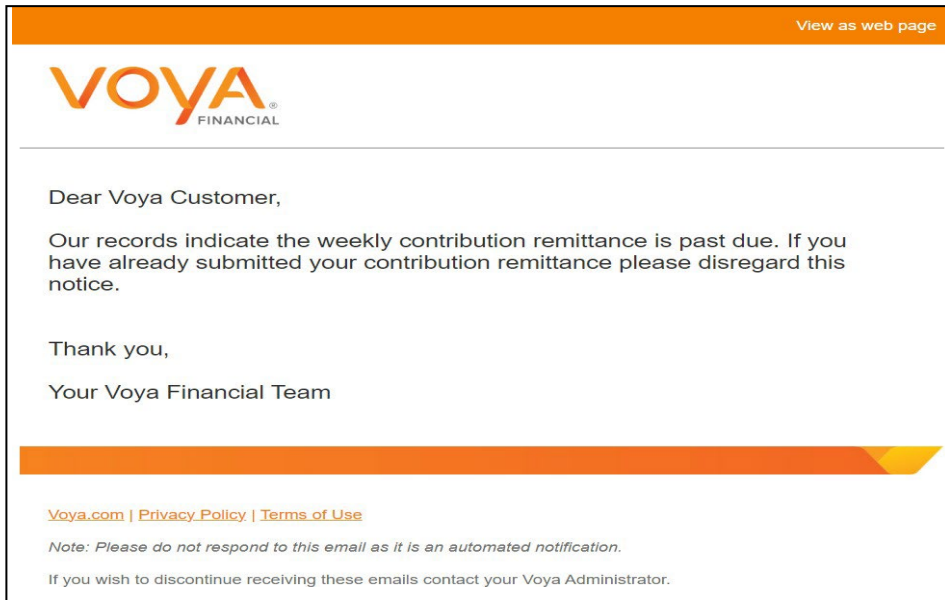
View as web page

VOYA® FINANCIAL

Dear Voya Customer,

Our records indicate the weekly contribution remittance is past due. If you have already submitted your contribution remittance please disregard this notice.

Thank you,

Your Voya Financial Team

Voya.com | Privacy Policy | Terms of Use

Note: Please do not respond to this email as it is an automated notification.

If you wish to discontinue receiving these emails contact your Voya Administrator.